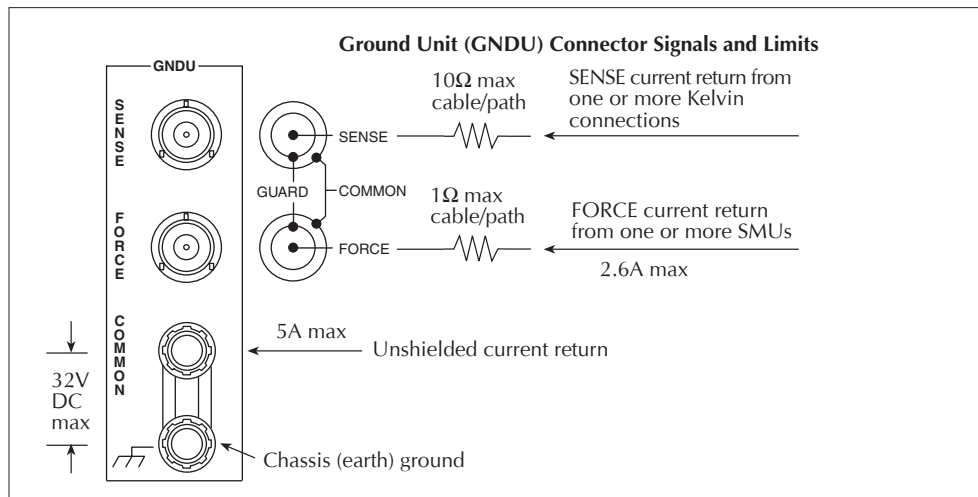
Ground Unit (GNDU) Connector Signals and Limits

GNDU

SENSE

FORCE

COMMON

$10\Omega$ max cable/path

SENSE current return from one or more Kelvin connections

SENSE

GUARD

COMMON

$1\Omega$ max cable/path

FORCE current return from one or more SMUs

FORCE

2.6A max

5A max

Unshielded current return

32V DC max

Chassis (earth) ground